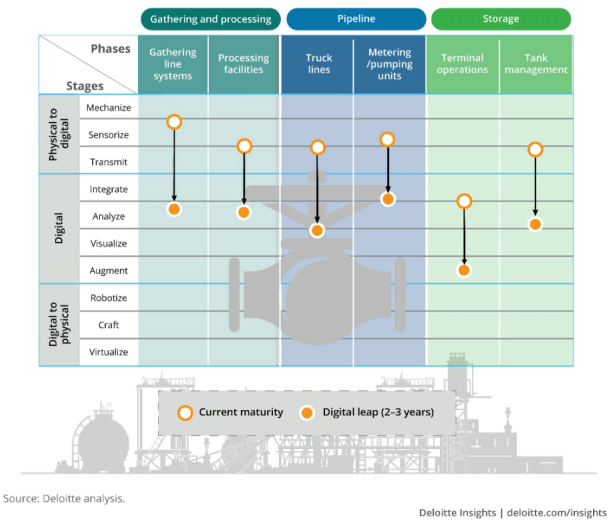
Gathering and processing | Pipeline | Storage

| Stages \ Phases | | Gathering line systems | Processing facilities | Truck lines | Metering /pumping units | Terminal operations | Tank management |
|---|---|---|---|---|---|---|---|
| Physical to digital | Mechanize | | | | | | |
| | Sensorize | | | | | | |
| | Transmit | | | | | | |
| Digital | Integrate | | | | | | |
| | Analyze | | | | | | |
| | Visualize | | | | | | |
| | Augment | | | | | | |
| Digital to physical | Robotize | | | | | | |
| | Craft | | | | | | |
| | Virtualize | | | | | | |

Current maturity
Digital leap (2–3 years)

Source: Deloitte analysis.

Deloitte Insights | deloitte.com/insights